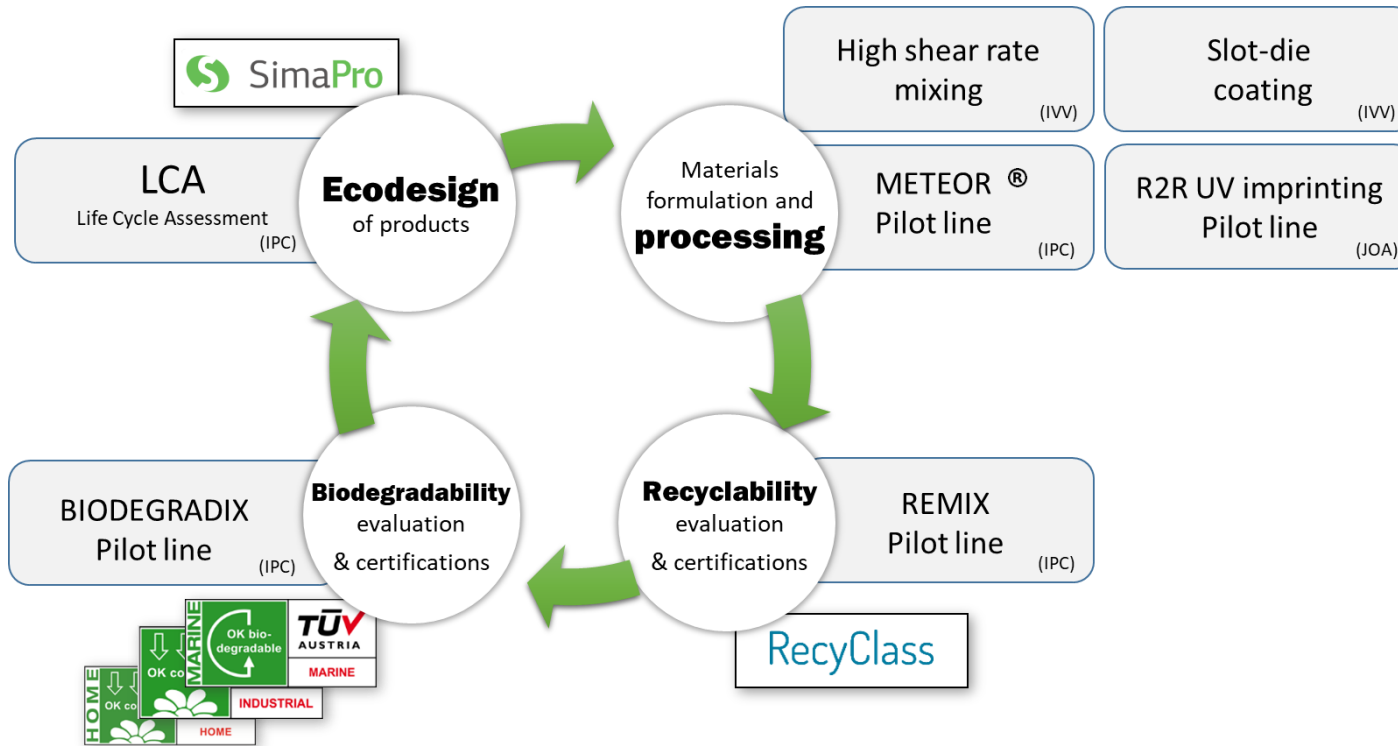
SimaPro

LCA
Life Cycle Assessment
(IPC)

Ecodesign
of products

Materials formulation and
processing

High shear rate mixing
(IVV)

Slot-die coating
(IVV)

METEOR ®
Pilot line
(IPC)

R2R UV imprinting
Pilot line
(JOA)

Recyclability
evaluation
& certifications

REMIX
Pilot line
(IPC)

RecyClass

Biodegradability
evaluation
& certifications

BIODEGRADIX
Pilot line
(IPC)

HOME
OK co
MARINE
OK bio-degradable
TÜV AUSTRIA
MARINE
INDUSTRIAL
HOME